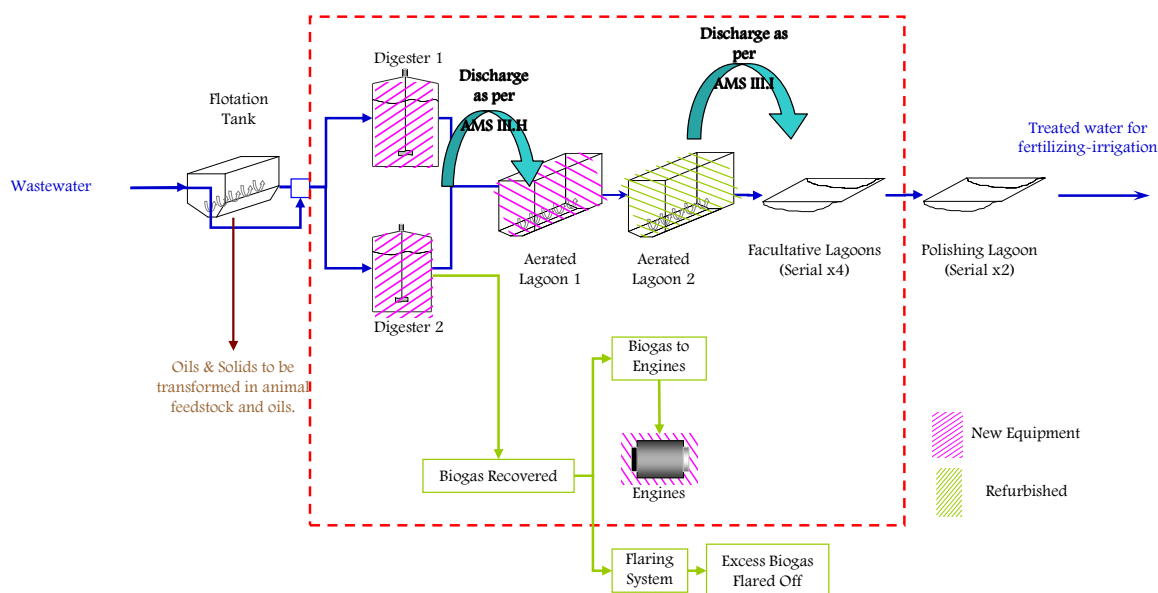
Wastewater

Flotation Tank

Oils & Solids to be transformed in animal feedstock and oils.

Digester 1

Digester 2

Discharge as per AMS III.H

Aerated Lagoon 1

Discharge as per AMS III.I

Aerated Lagoon 2

Facultative Lagoons (Serial x4)

Polishing Lagoon (Serial x2)

Treated water for fertilizing-irrigation

Biogas Recovered

Biogas to Engines

Engines

Flaring System

Excess Biogas Flared Off

New Equipment

Refurbished